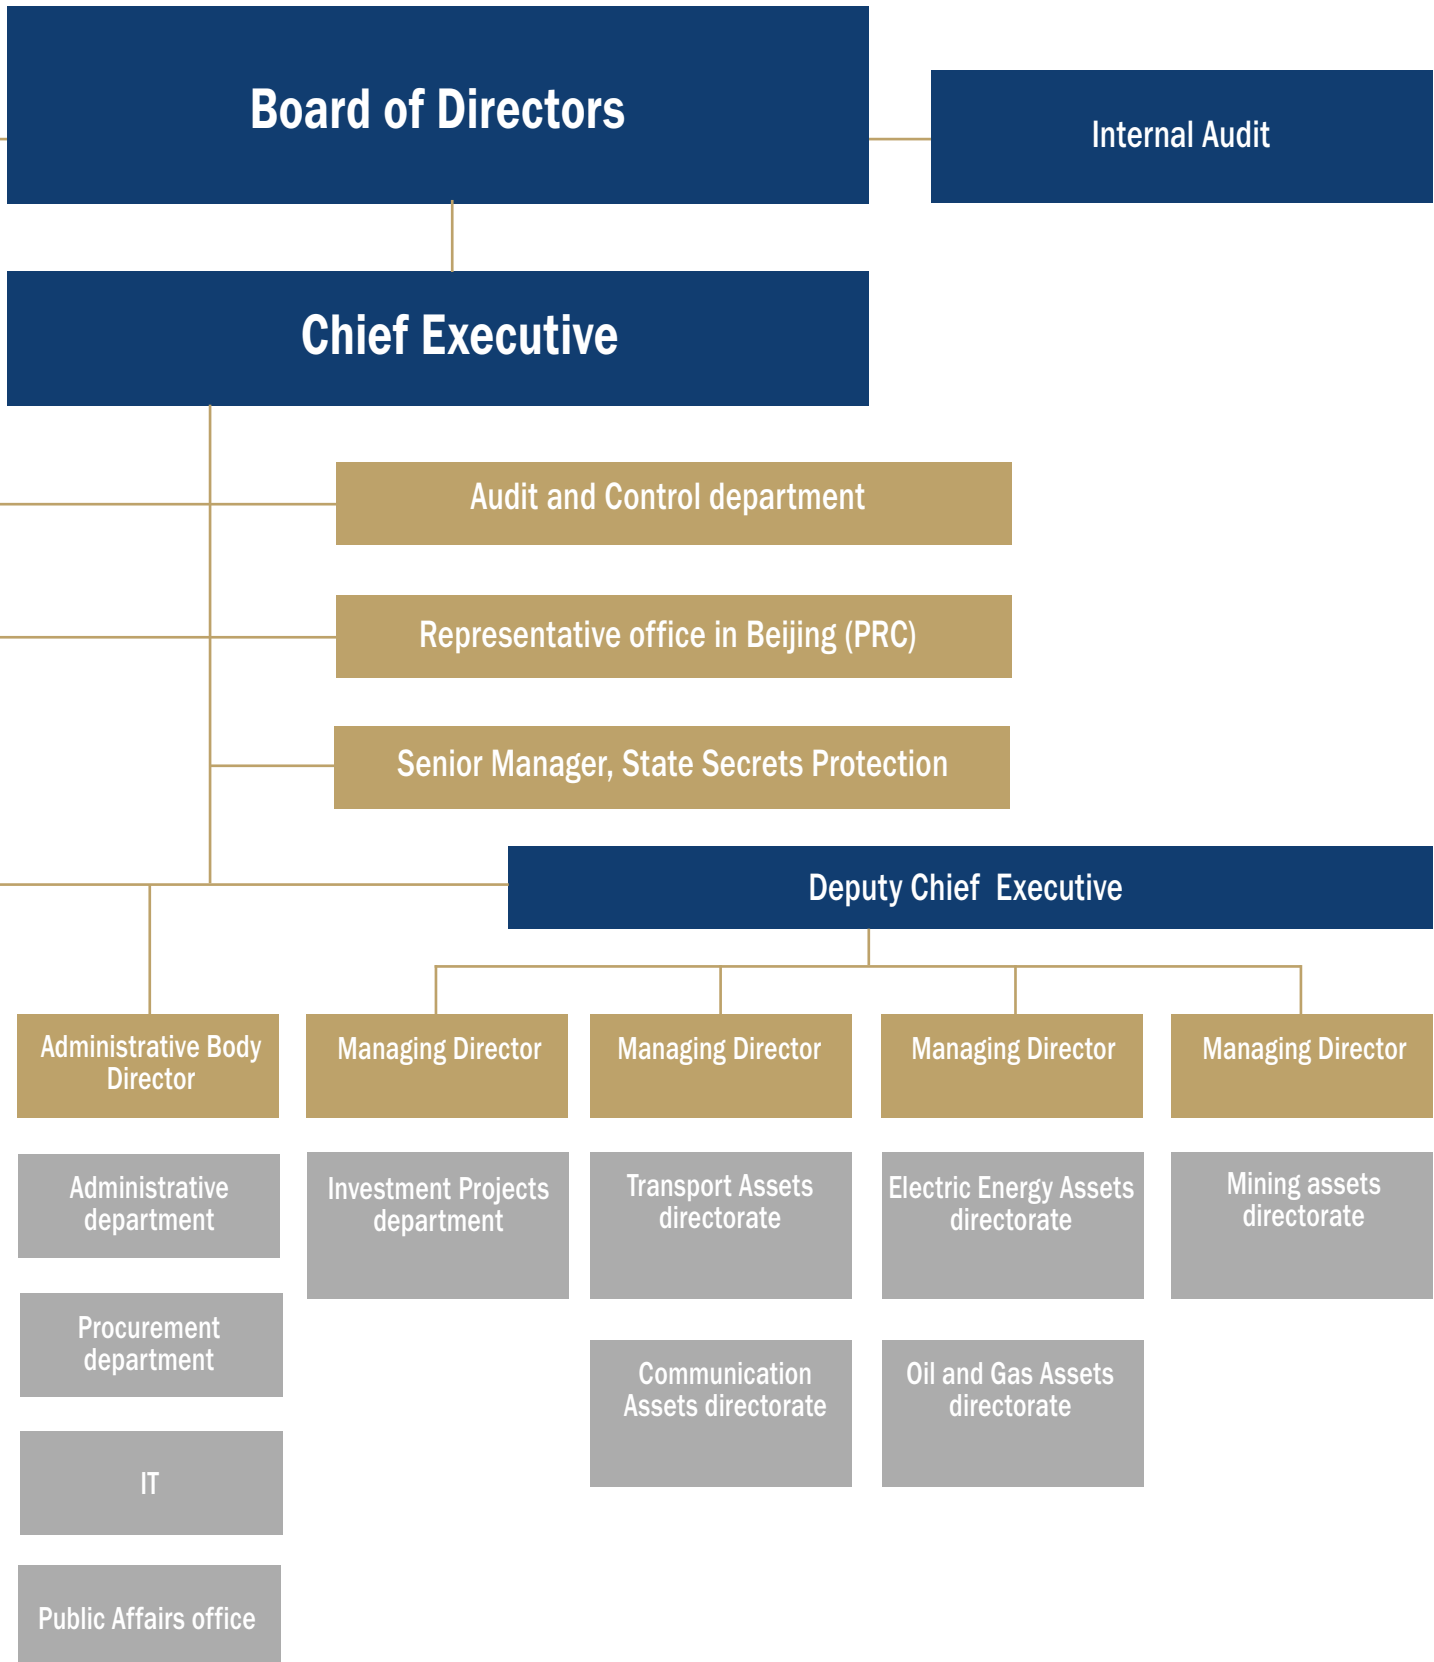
Board of Directors

Internal Audit

Chief Executive

Audit and Control department

Representative office in Beijing (PRC)

Senior Manager, State Secrets Protection

Deputy Chief Executive

Administrative Body Director

Managing Director

Managing Director

Managing Director

Managing Director

Administrative department

Investment Projects department

Transport Assets directorate

Electric Energy Assets directorate

Mining assets directorate

Procurement department

Communication Assets directorate

Oil and Gas Assets directorate

IT

Public Affairs office